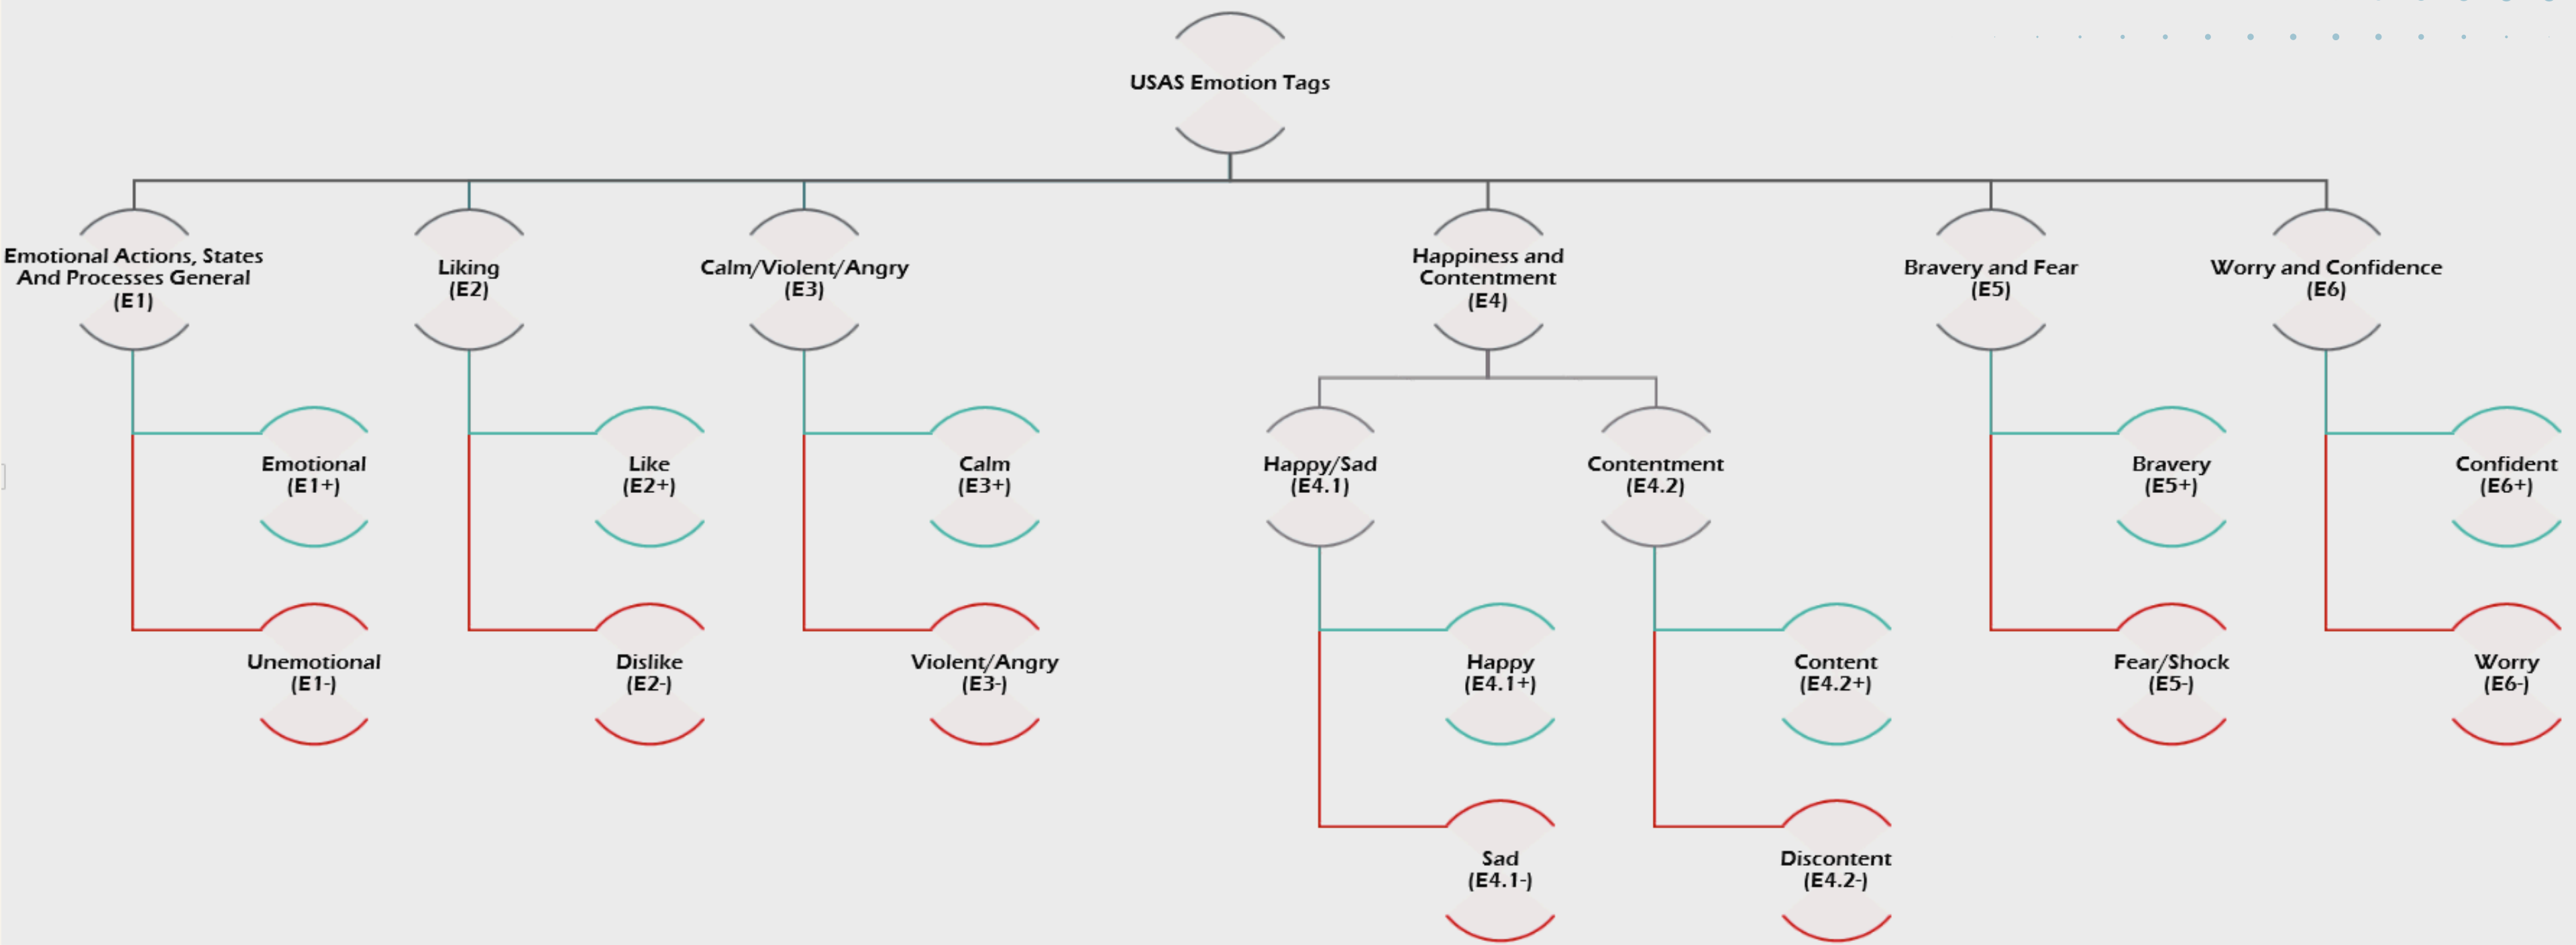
USAS Emotion Tags

Emotional Actions, States And Processes General (E1)

Emotional (E1+)

Unemotional (E1-)

Liking (E2)

Like (E2+)

Dislike (E2-)

Calm/Violent/Angry (E3)

Calm (E3+)

Violent/Angry (E3-)

Happiness and Contentment (E4)

Happy/Sad (E4.1)

Happy (E4.1+)

Sad (E4.1-)

Contentment (E4.2)

Content (E4.2+)

Discontent (E4.2-)

Bravery and Fear (E5)

Bravery (E5+)

Fear/Shock (E5-)

Worry and Confidence (E6)

Confident (E6+)

Worry (E6-)